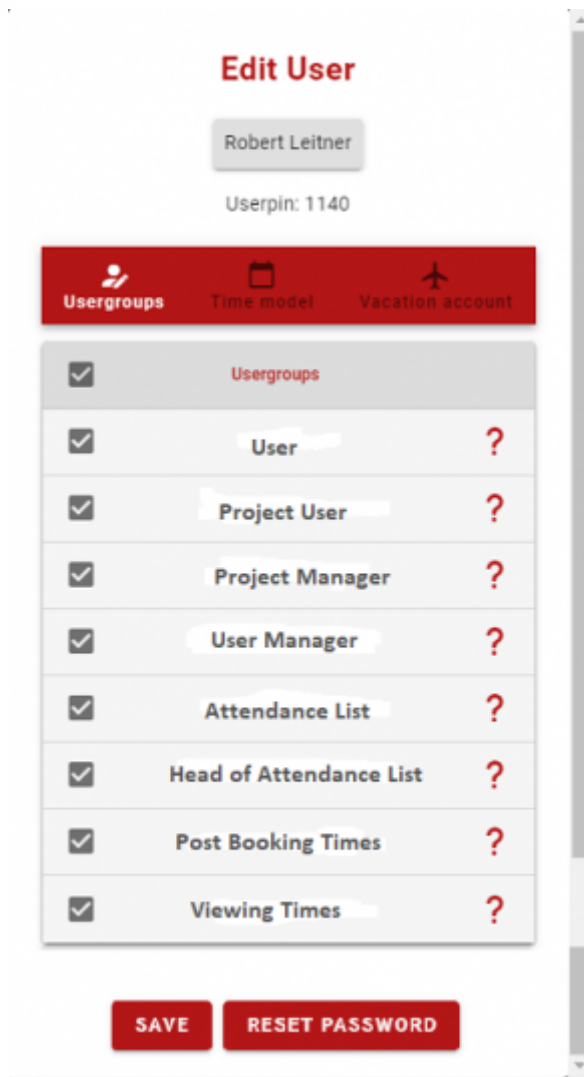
Edit User

Robert Leitner

Userpin: 1140

Usergroups Time model Vacation account

Usergroups

User ?

Project User ?

Project Manager ?

User Manager ?

Attendance List ?

Head of Attendance List ?

Post Booking Times ?

Viewing Times ?

SAVE RESET PASSWORD